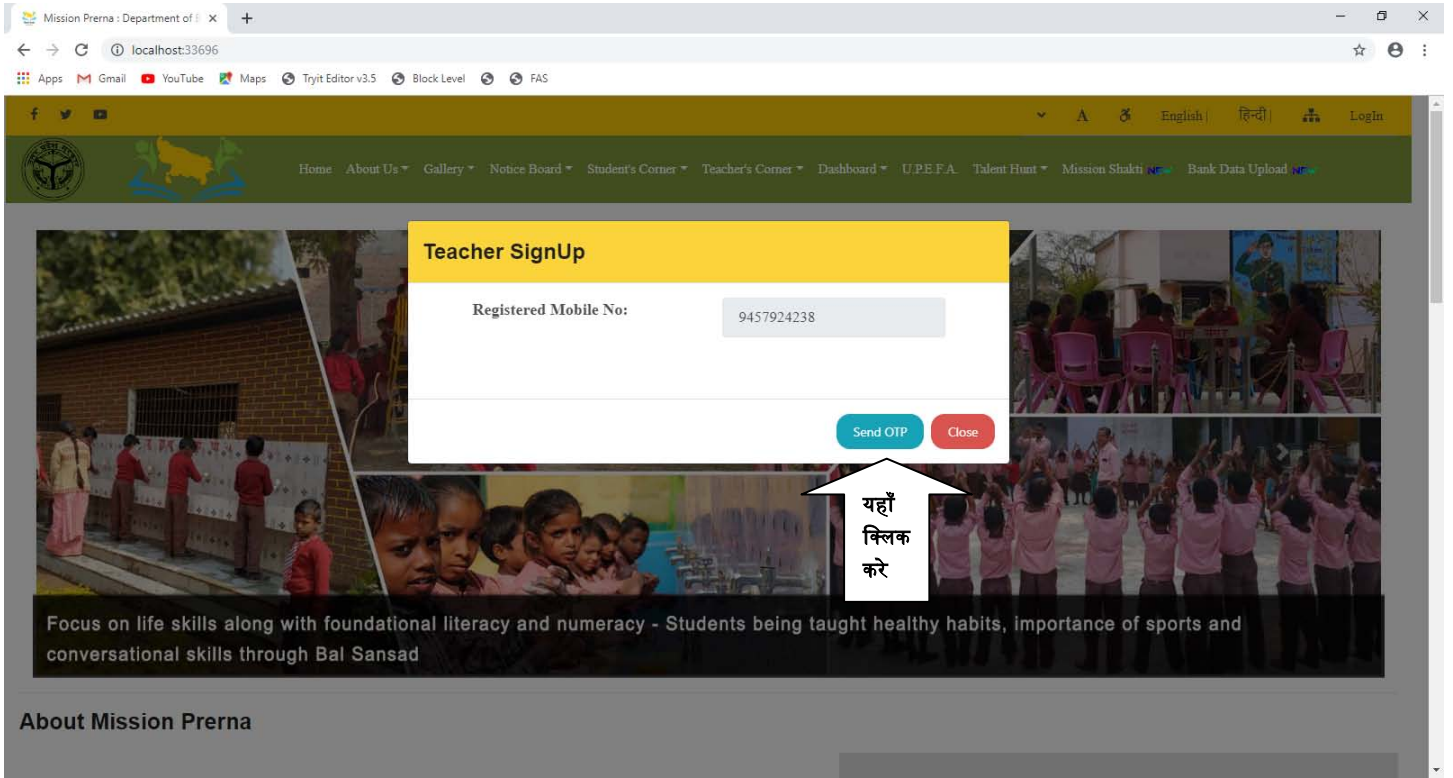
Mission Prerna : Department of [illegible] ×
+

localhost:33696

Apps Gmail YouTube Maps Tryit Editor v3.5 Block Level FAS

A English | हिन्दी | Login

Home About Us Gallery Notice Board Student's Corner Teacher's Corner Dashboard U.P.E.F.A. Talent Hunt Mission Shakti NEW Bank Data Upload NEW

Teacher SignUp

Registered Mobile No: 9457924238

Send OTP Close

यहाँ क्लिक करे

Focus on life skills along with foundational literacy and numeracy - Students being taught healthy habits, importance of sports and conversational skills through Bal Sansad

About Mission Prerna